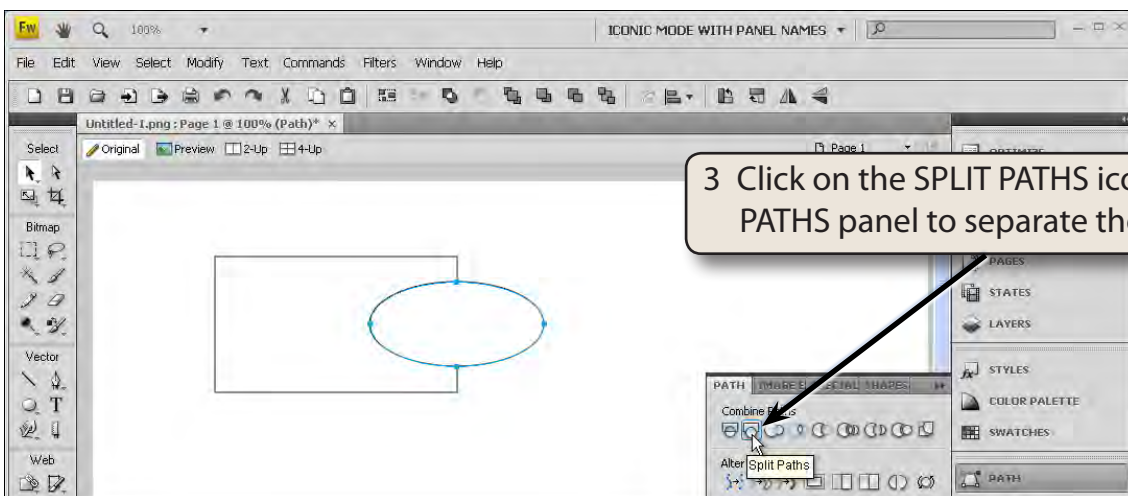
Fw 100% ICONIC MODE WITH PANEL NAMES

File Edit View Select Modify Text Commands Filters Window Help

Untitled-1.png : Page 1 @ 100% (Path)* ×

Original Preview 2-Up 4-Up

Page 1

Select

Bitmap

Vector

Web

3 Click on the SPLIT PATHS ic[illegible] PATHS panel to separate th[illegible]

OPTIMIZE

PAGES

STATES

LAYERS

STYLES

COLOR PALETTE

SWATCHES

PATH

PATH IMAGE E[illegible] SPECIAL SHAPES

Combine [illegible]aths

Split Paths

Alter